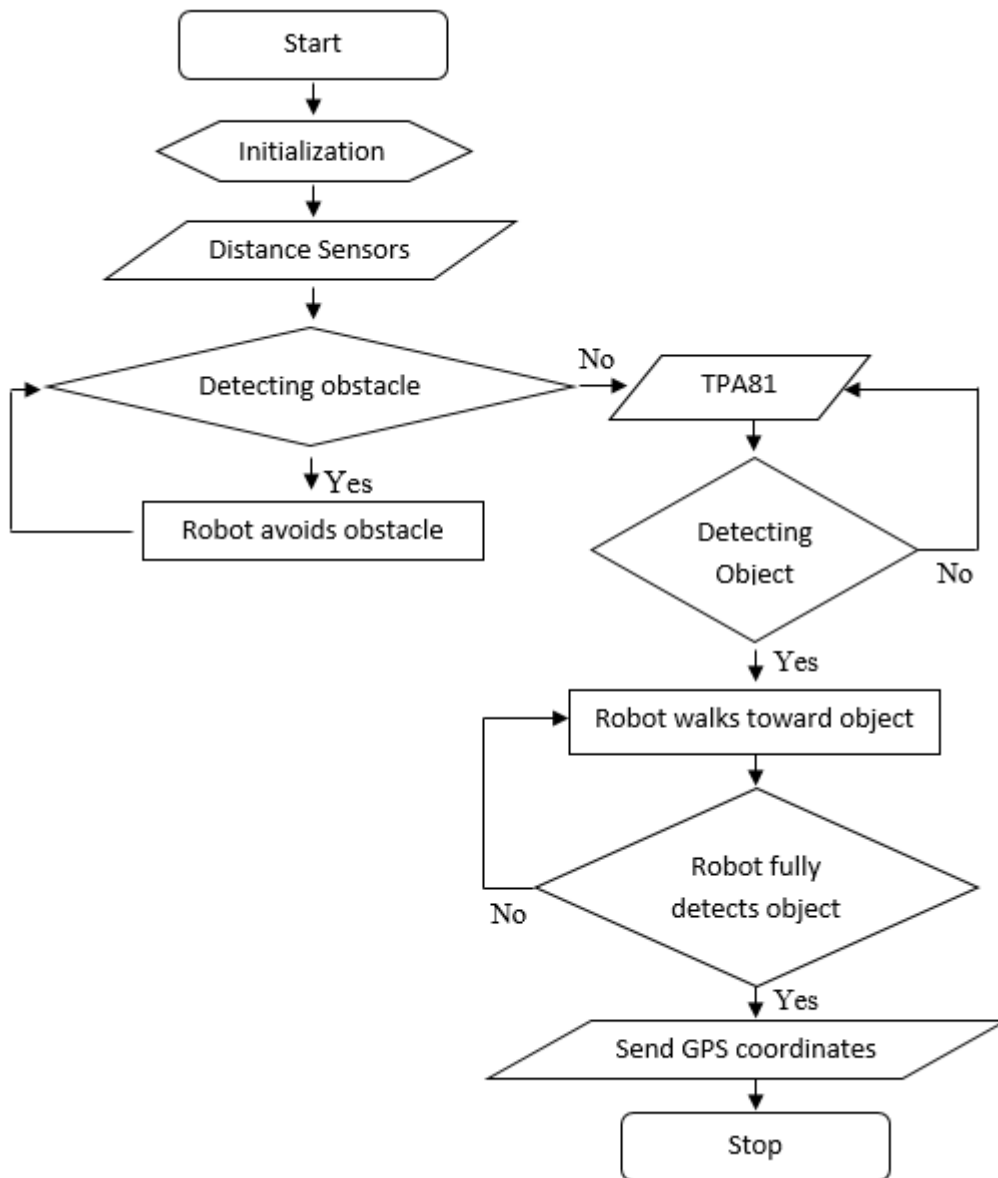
Start

Initialization

Distance Sensors

Detecting obstacle

No

TPA81

Yes

Robot avoids obstacle

Detecting Object

No

Yes

Robot walks toward object

Robot fully detects object

No

Yes

Send GPS coordinates

Stop